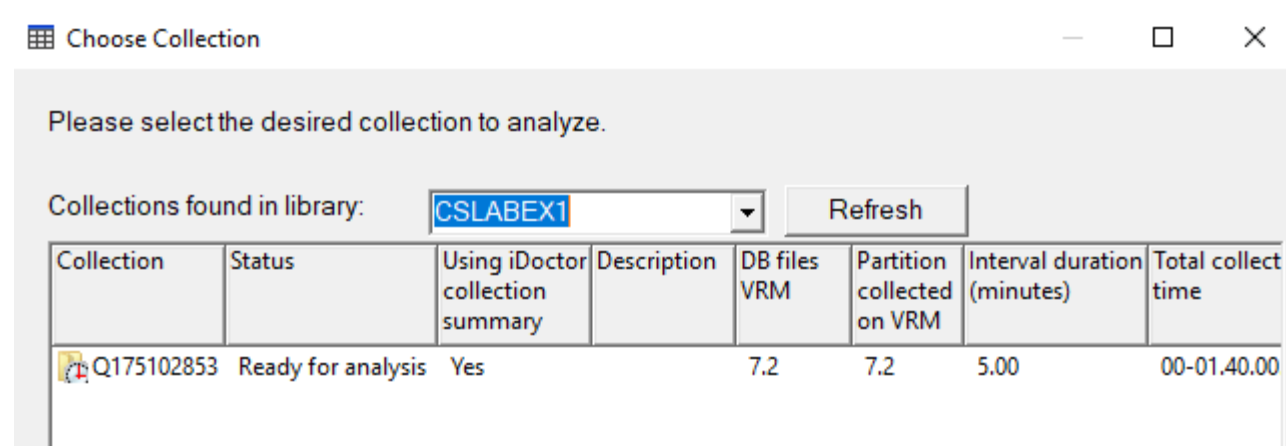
Choose Collection

Please select the desired collection to analyze.

Collections found in library: CSLABEX1 Refresh

| Collection | Status | Using iDoctor collection summary | Description | DB files VRM | Partition collected on VRM | Interval duration (minutes) | Total collect time |
|---|---|---|---|---|---|---|---|
| Q175102853 | Ready for analysis | Yes | | 7.2 | 7.2 | 5.00 | 00-01.40.00 |